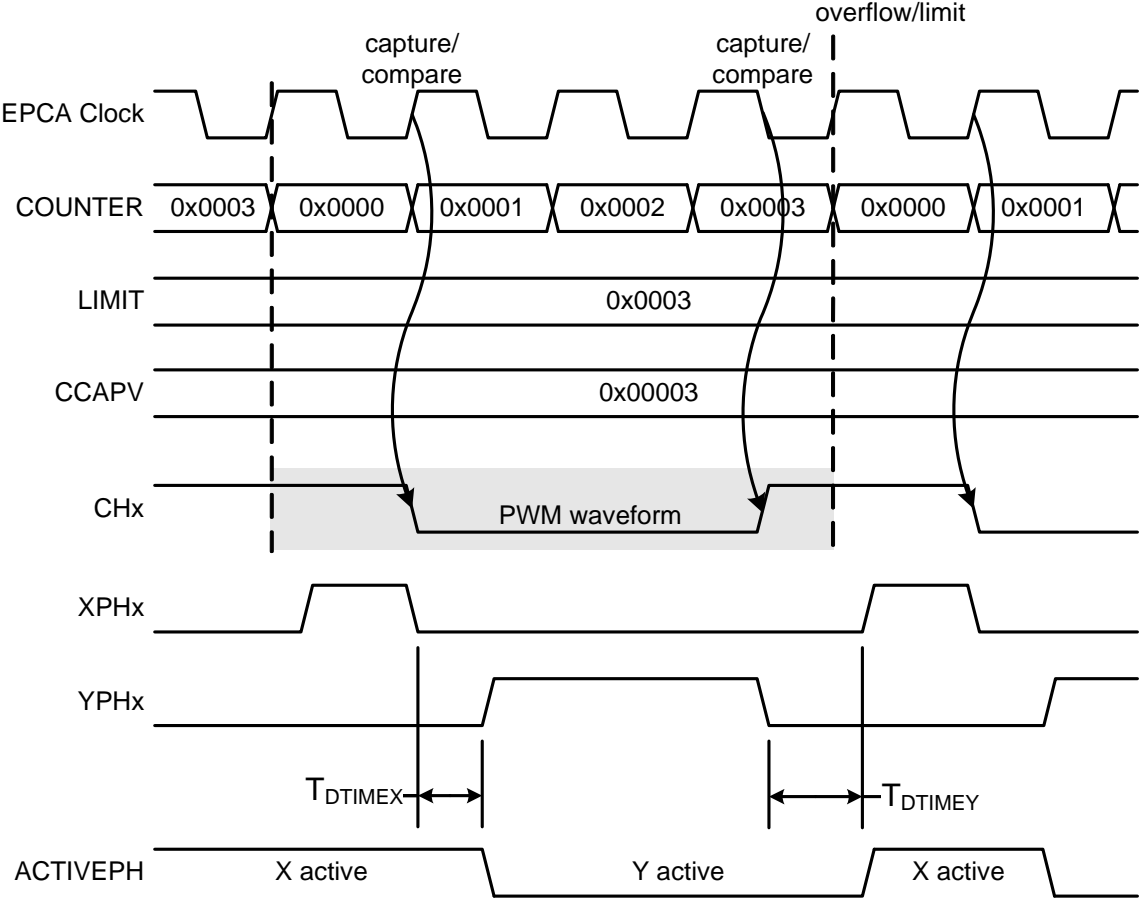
overflow/limit

capture/ compare

capture/ compare

EPCA Clock

COUNTER 0x0003 0x0000 0x0001 0x0002 0x0003 0x0000 0x0001

LIMIT 0x0003

CCAPV 0x00003

CHx PWM waveform

XPHx

YPHx

$T_{DTIMEX}$ $T_{DTIMEY}$

ACTIVEPH X active Y active X active